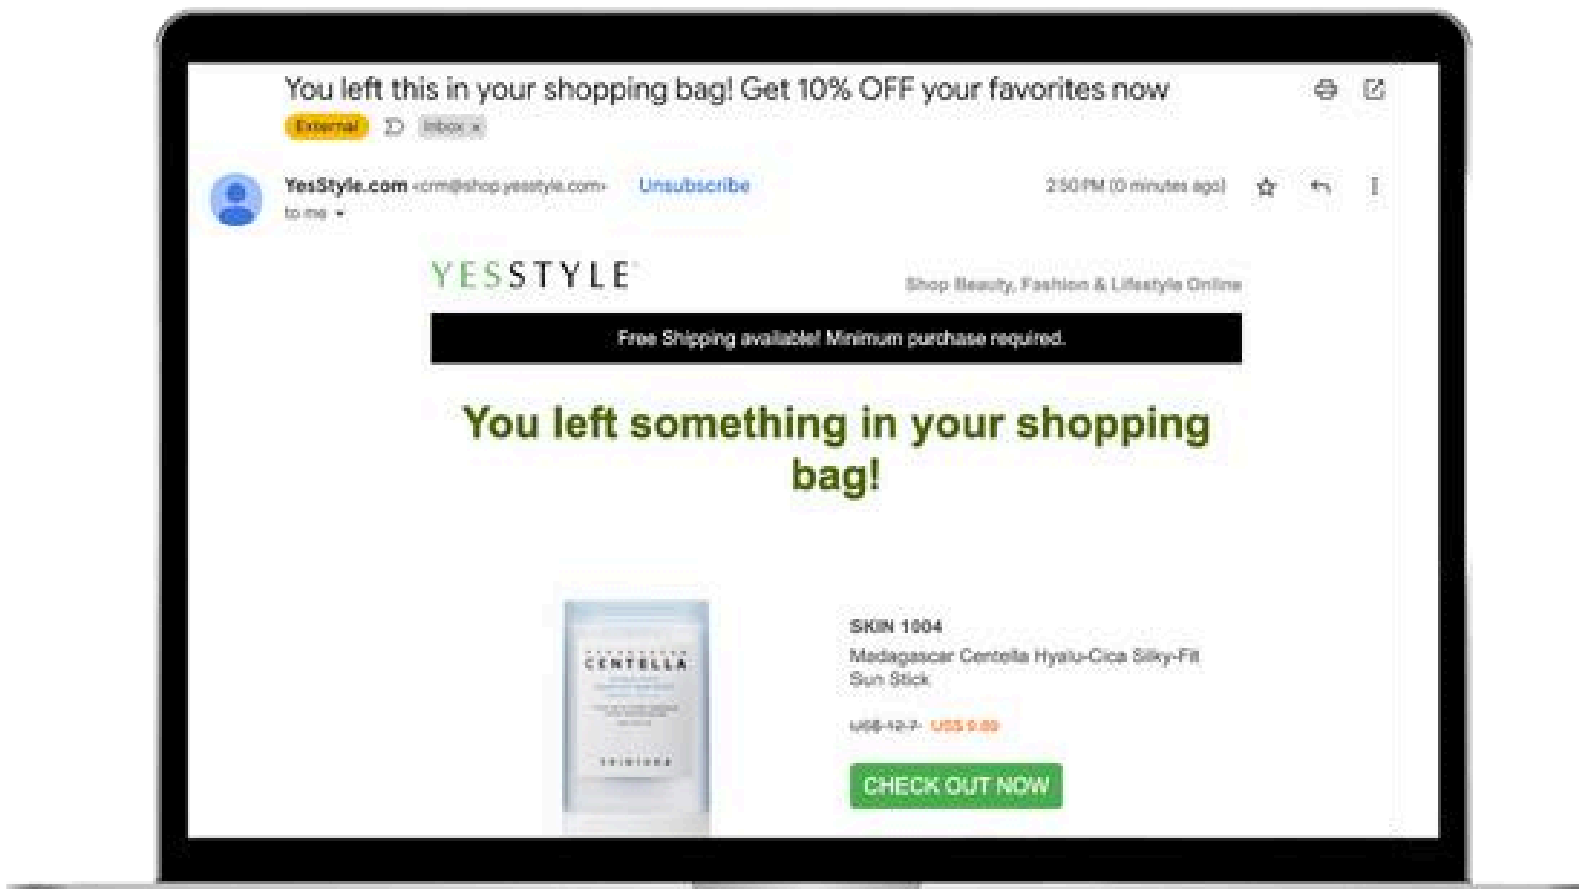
You left this in your shopping bag! Get 10% OFF your favorites now

External Inbox ×

YesStyle.com <crm@shop.yesstyle.com> Unsubscribe

to me

2:50 PM (0 minutes ago)

YESSTYLE

Shop Beauty, Fashion & Lifestyle Online

Free Shipping available! Minimum purchase required.

You left something in your shopping bag!

CENTELLA

SKIN1004

SKIN 1004

Madagascar Centella Hyalu-Cica Silky-Fit Sun Stick

US$ 12.7 US$ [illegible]

CHECK OUT NOW